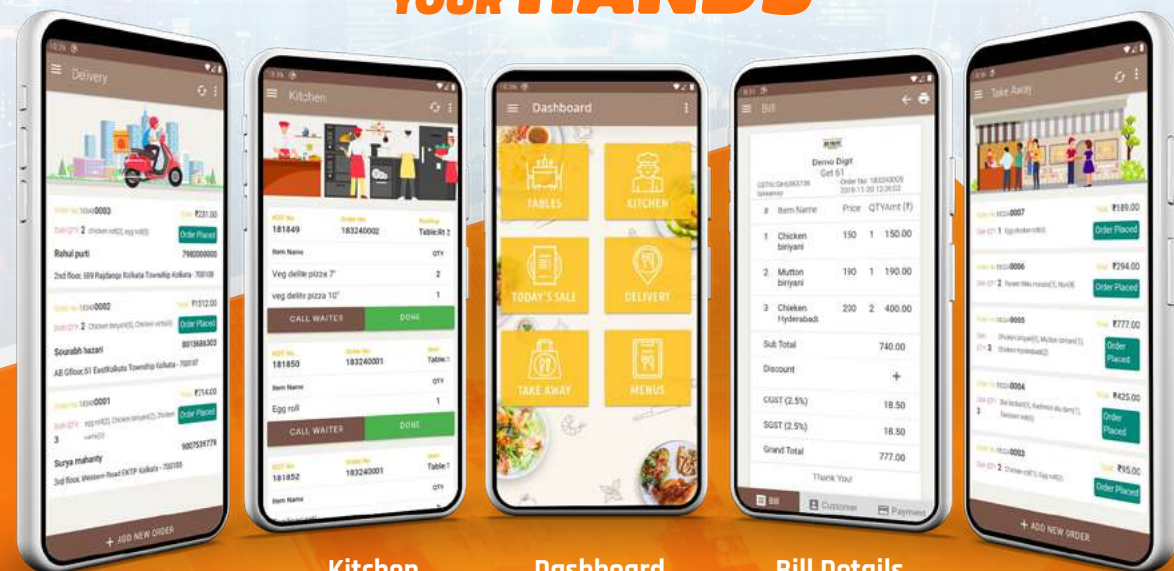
YOUR HANDS

Delivery

Order No 1834 0003
Item QTY 2 chicken roll(1), egg roll(1)
Total ₹231.00
Order Placed
Rahul purti
7980000000
2nd floor, 189 Rajdanga Kolkata Township Kolkata - 700108

Order No 18340002
Item QTY 2 Chicken biryani(1), Chicken cutlet(1)
Total ₹512.00
Order Placed
Sourabh hazari
8013686303
AB Offloor, 51 EastKolkata Township Kolkata - 700107

Order No 18340001
Item QTY 3 egg roll(1), Chicken biryani(1), Chicken cutlet(1)
Total ₹714.00
Order Placed
Surya mahanty
9007539779
3rd floor, Western Road FKTP Kolkata - 700105

+ ADD NEW ORDER

Kitchen

KOT No. 181849
Order No. 183240002
Table: Rt 2
Item Name
QTY
Veg delite pizza 7"
2
veg delite pizza 10"
1
CALL WAITER
DONE

KOT No. 181850
Order No. 183240001
Table: 1
Item Name
QTY
Egg roll
1
CALL WAITER
DONE

KOT No. 181852
Order No. 183240003
Table: 1
Item Name
QTY

Dashboard
TABLES
KITCHEN
TODAY'S SALE
DELIVERY
TAKE AWAY
MENUS

Bill
Demo Digit
Get 61
Order No: 183240005
2018-11-20 12:26:02
# Item Name Price QTY Amt (₹)
1 Chicken biriyani 150 1 150.00
2 Mutton biriyani 190 1 190.00
3 Chieken Hyderabadi 200 2 400.00
Sub Total 740.00
Discount +
CGST (2.5%) 18.50
SGST (2.5%) 18.50
Grand Total 777.00
Thank You!
Bill Customer Payment

Take Away

Order No 18324 0007
Item QTY 1 Egg chicken roll(1)
Total ₹189.00
Order Placed

Order No 18324 0006
Item QTY 2 Paneer tikka masala(1), Naan(1)
Total ₹294.00
Order Placed

Order No 18324 0005
Item QTY 3 Chicken biryani(1), Mutton biryani(1), Chicken Hyderabadi(1)
Total ₹777.00
Order Placed

Order No 18324 0004
Item QTY 3 Dal tadka(1), Kashmiri alu dum(1), Tandoori roti(1)
Total ₹425.00
Order Placed

Order No 18324 0003
Item QTY 2 Chicken roll(1), Egg roll(1)
Total ₹95.00
Order Placed

+ ADD NEW ORDER

Kitchen
Dashboard
Bill Details